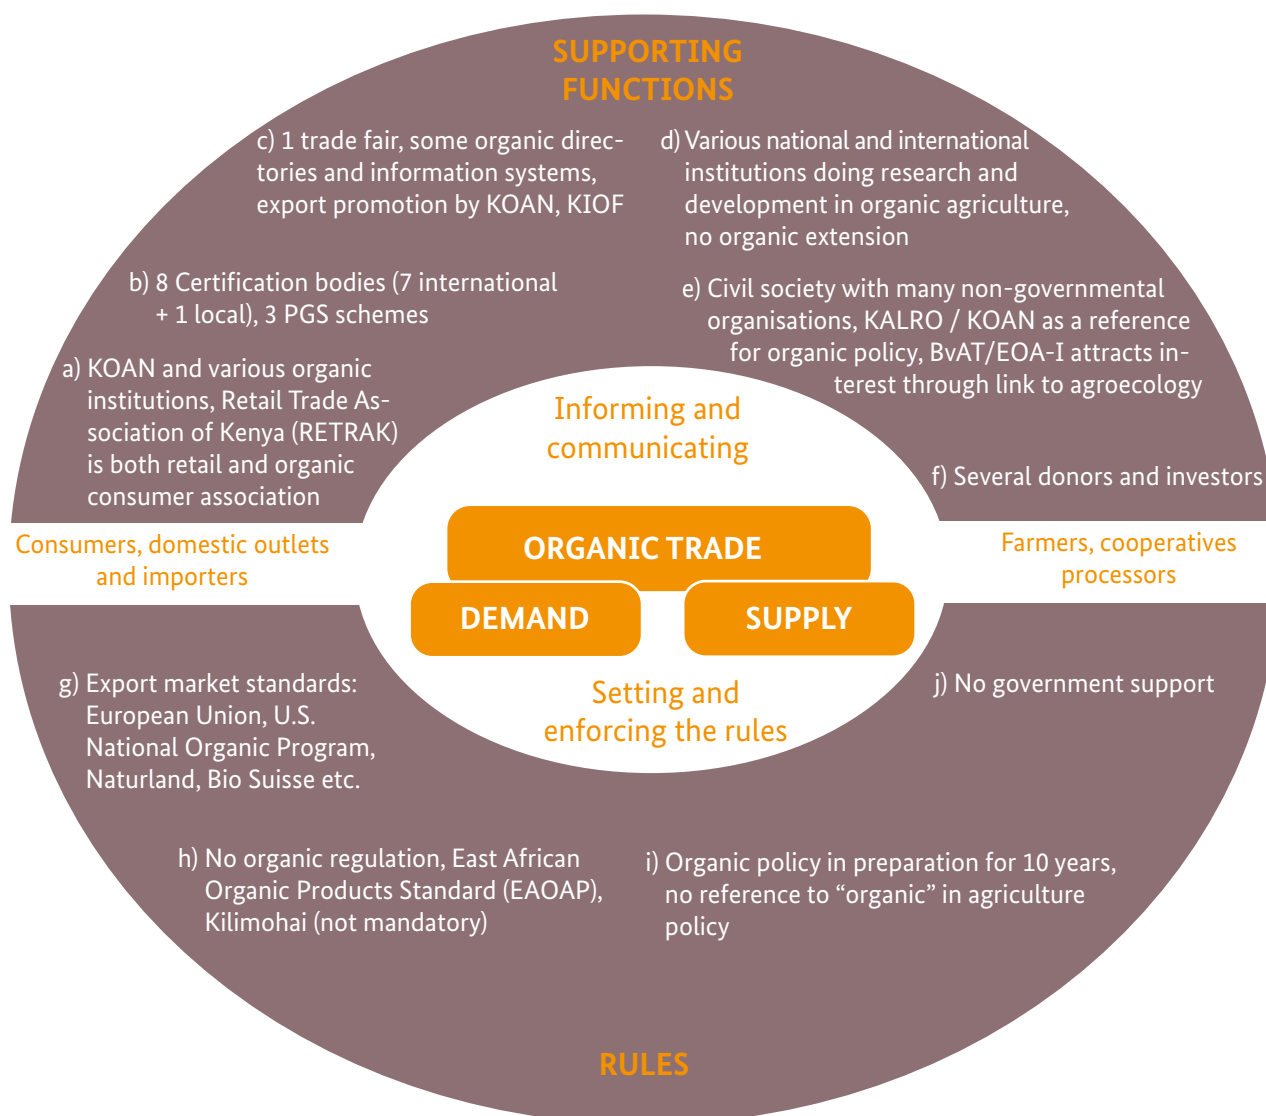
SUPPORTING FUNCTIONS

c) 1 trade fair, some organic directories and information systems, export promotion by KOAN, KIOF

d) Various national and international institutions doing research and development in organic agriculture, no organic extension

b) 8 Certification bodies (7 international + 1 local), 3 PGS schemes

e) Civil society with many non-governmental organisations, KALRO / KOAN as a reference for organic policy, BvAT/EOA-I attracts interest through link to agroecology

a) KOAN and various organic institutions, Retail Trade Association of Kenya (RETRAK) is both retail and organic consumer association

Informing and communicating

f) Several donors and investors

Consumers, domestic outlets and importers

ORGANIC TRADE

Farmers, cooperatives processors

DEMAND

SUPPLY

g) Export market standards: European Union, U.S. National Organic Program, Naturland, Bio Suisse etc.

Setting and enforcing the rules

j) No government support

h) No organic regulation, East African Organic Products Standard (EAOAP), Kilimohai (not mandatory)

i) Organic policy in preparation for 10 years, no reference to “organic” in agriculture policy

RULES